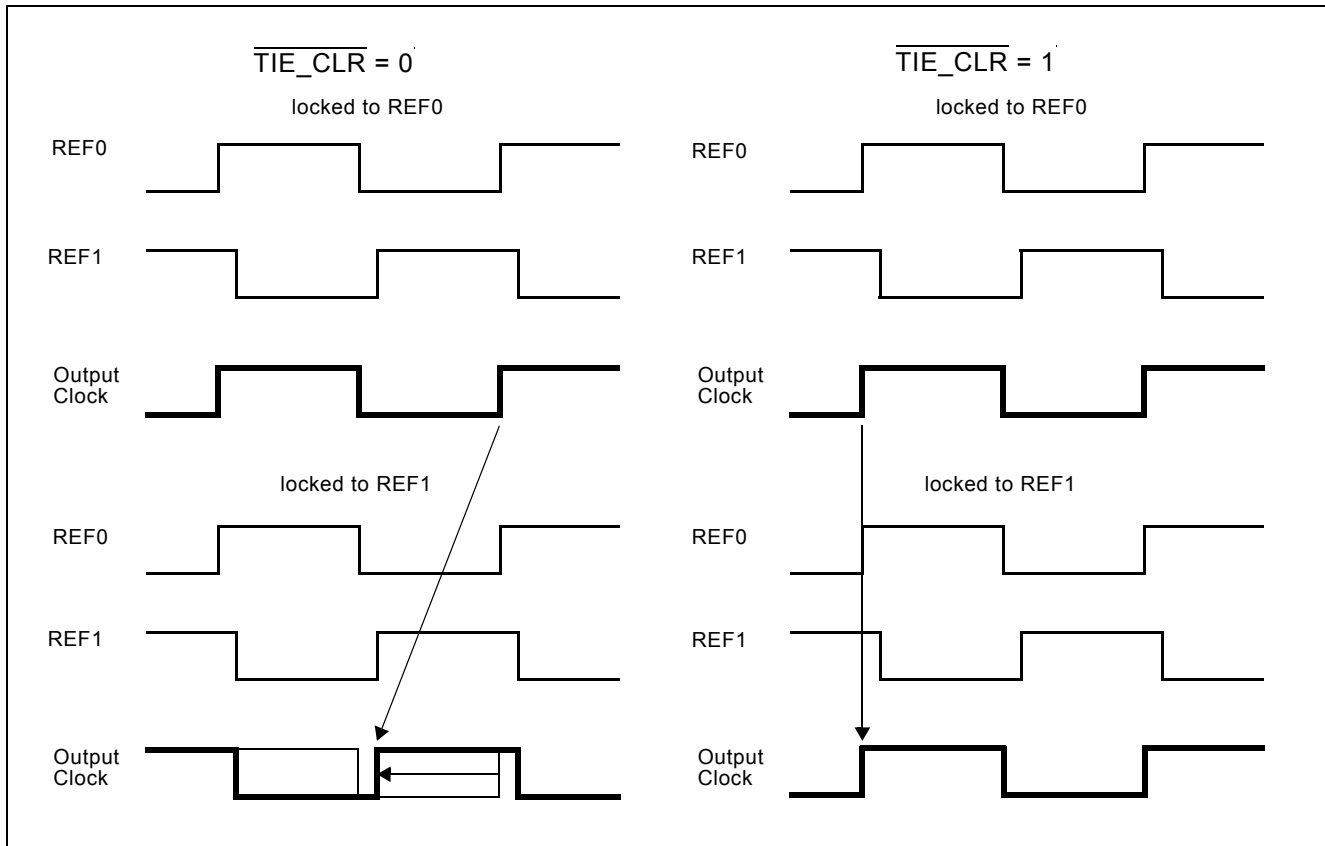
$\overline{\text{TIE\_CLR}}$ = 0

locked to REF0

REF0

REF1

Output Clock

locked to REF1

REF0

REF1

Output Clock

$\overline{\text{TIE\_CLR}}$ = 1

locked to REF0

REF0

REF1

Output Clock

locked to REF1

REF0

REF1

Output Clock